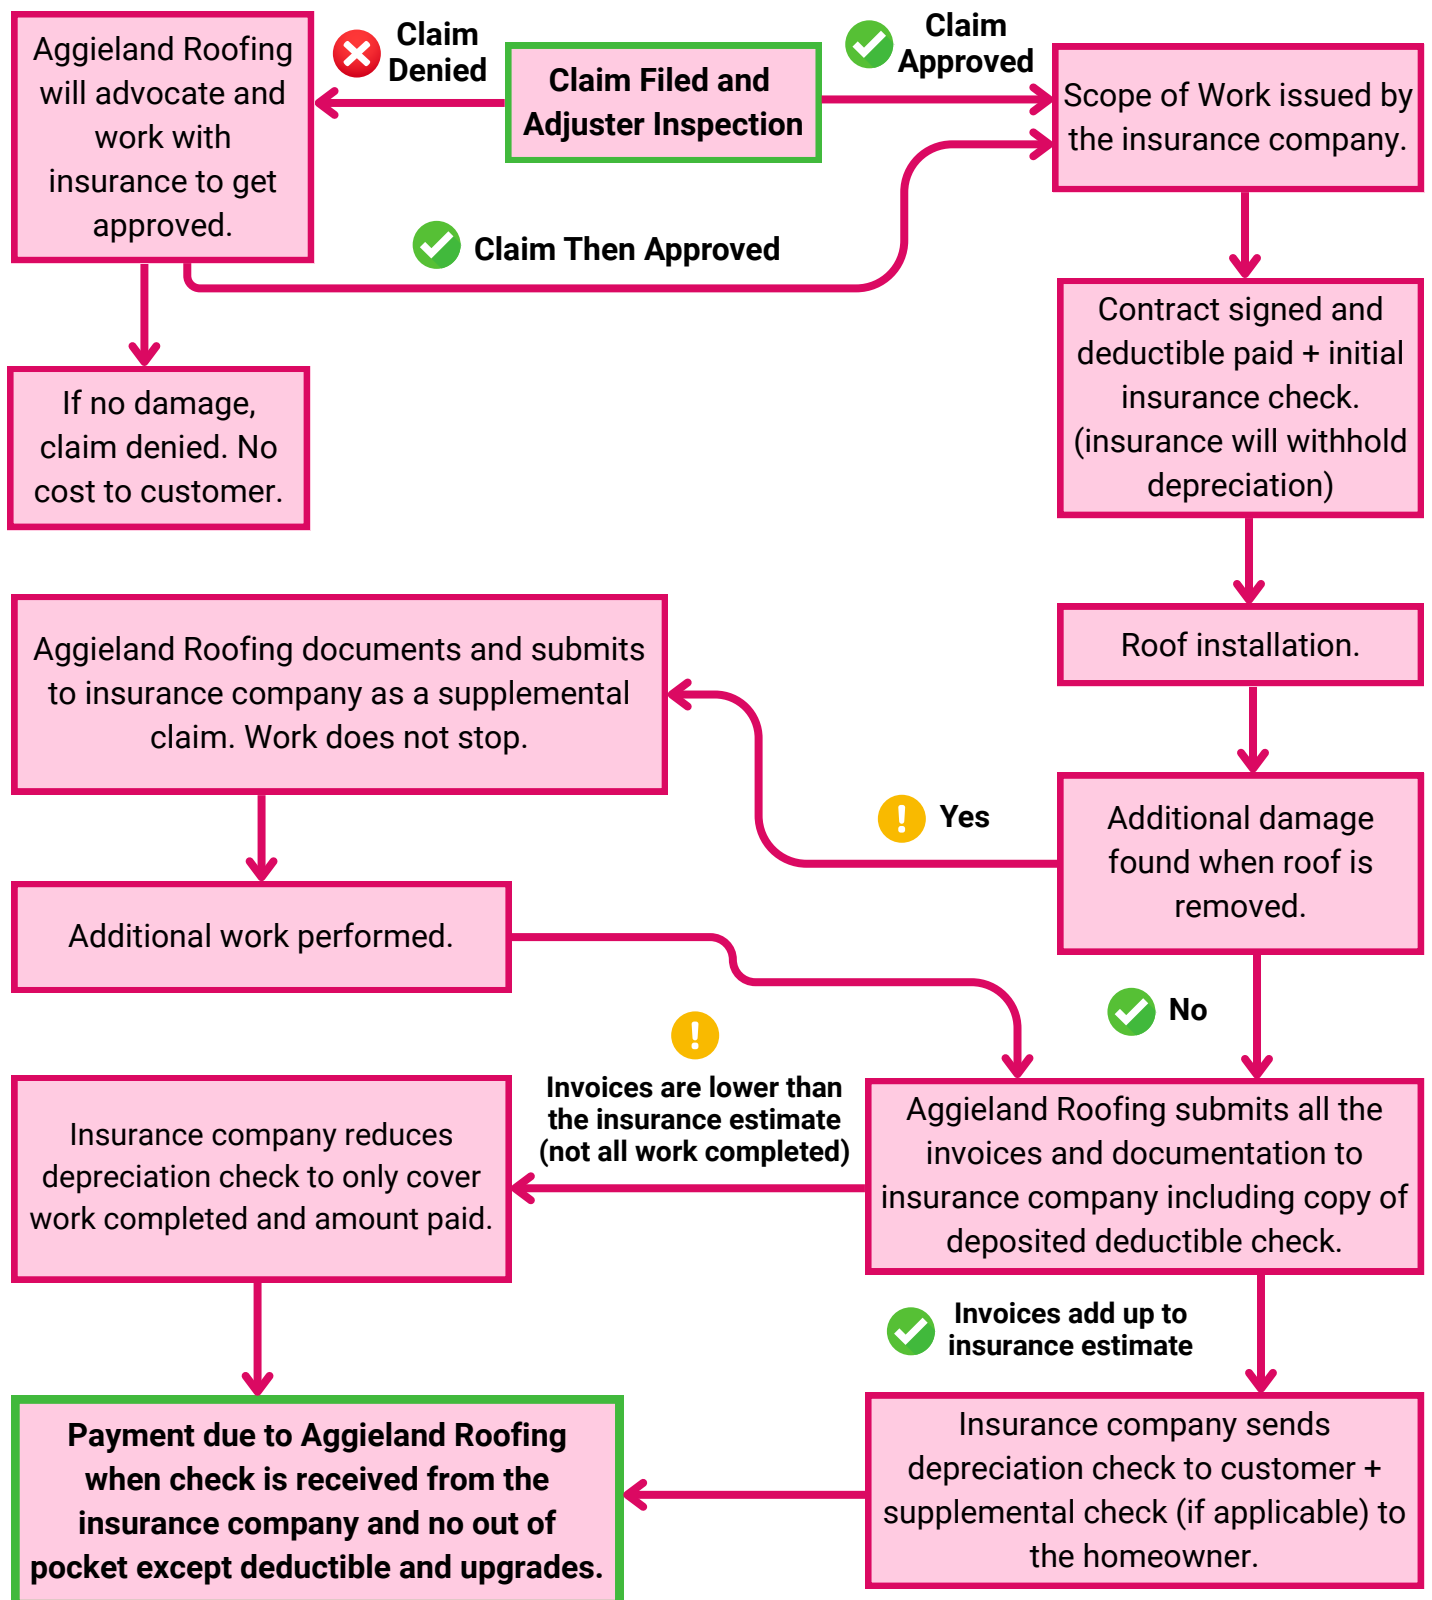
Aggieland Roofing will advocate and work with insurance to get approved.

Claim Denied

Claim Filed and Adjuster Inspection

Claim Approved

Scope of Work issued by the insurance company.

Claim Then Approved

If no damage, claim denied. No cost to customer.

Contract signed and deductible paid + initial insurance check. (insurance will withhold depreciation)

Roof installation.

Aggieland Roofing documents and submits to insurance company as a supplemental claim. Work does not stop.

Yes

Additional damage found when roof is removed.

Additional work performed.

No

Invoices are lower than the insurance estimate (not all work completed)

Insurance company reduces depreciation check to only cover work completed and amount paid.

Aggieland Roofing submits all the invoices and documentation to insurance company including copy of deposited deductible check.

Invoices add up to insurance estimate

Payment due to Aggieland Roofing when check is received from the insurance company and no out of pocket except deductible and upgrades.

Insurance company sends depreciation check to customer + supplemental check (if applicable) to the homeowner.